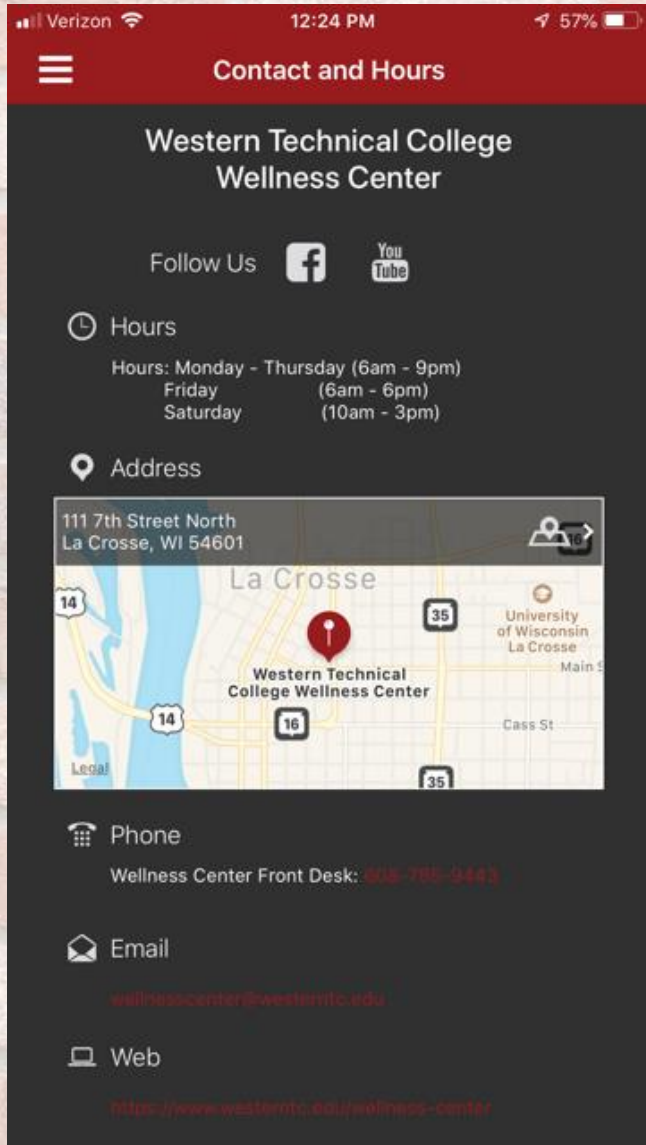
Verizon 12:24 PM 57%

Contact and Hours

Western Technical College Wellness Center

Follow Us

You Tube

Hours

Hours: Monday - Thursday (6am - 9pm)
Friday (6am - 6pm)
Saturday (10am - 3pm)

Address

111 7th Street North
La Crosse, WI 54601

La Crosse

14

35

University of Wisconsin La Crosse

Main S

Western Technical College Wellness Center

14

16

Cass St

Legal

35

Phone

Wellness Center Front Desk: 608-785-9443

Email

wellnesscenter@westerntc.edu

Web

https://www.westerntc.edu/wellness-center